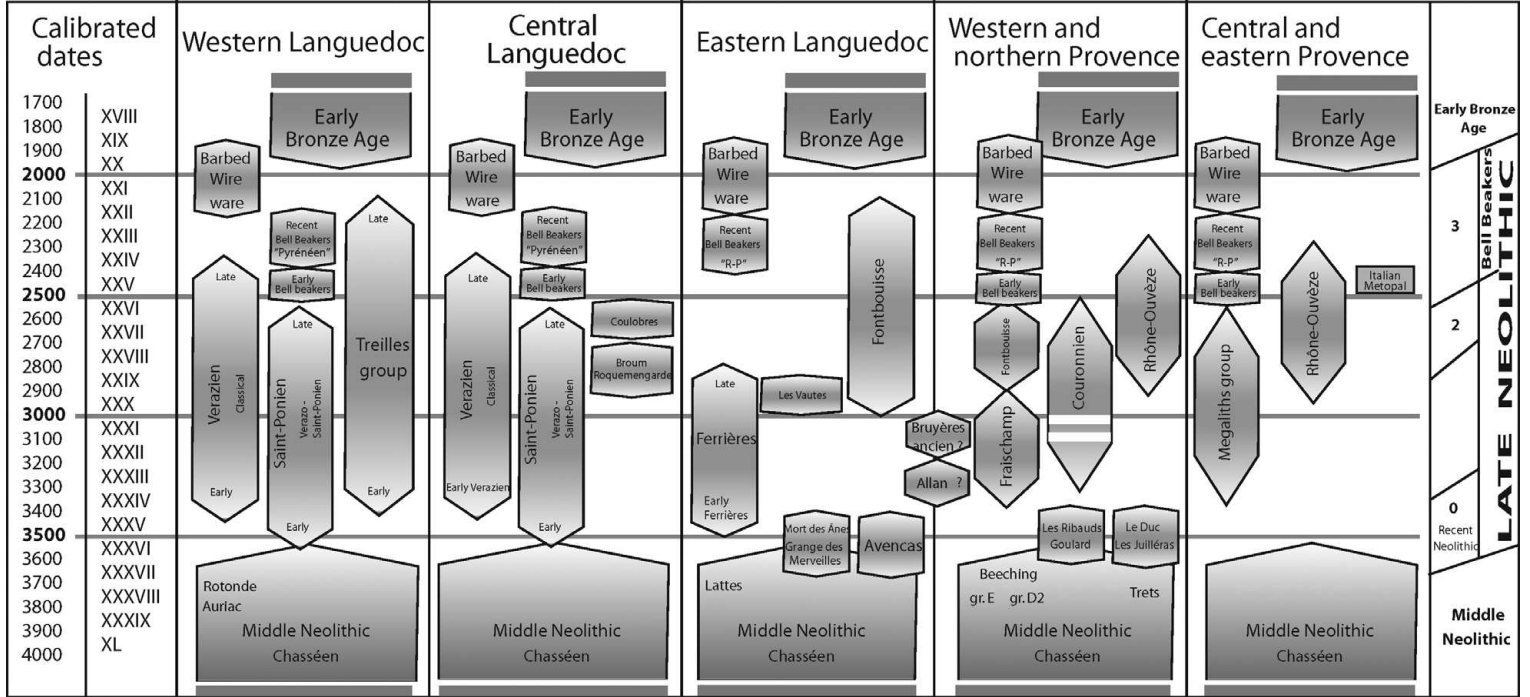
| Calibrated dates | | Western Languedoc | Central Languedoc | Eastern Languedoc | Western and northern Provence | Central and eastern Provence | |
|---|---|---|---|---|---|---|---|
| 1700 | XVIII | | | | | | Early Bronze Age |
| 1800 | XIX | | | | | | |
| 1900 | XX | | | | | | |
| 2000 | XXI | | | | | | |
| 2100 | XXII | | | | | | |
| 2200 | XXIII | | | | | | |
| 2300 | XXIV | | | | | | 3 |
| 2400 | XXV | | | | | | |
| 2500 | XXVI | | | | | | |
| 2600 | XXVII | | | | | | 2 |
| 2700 | XXVIII | | | | | | |
| 2800 | XXIX | | | | | | |
| 2900 | XXX | | | | | | |
| 3000 | XXXI | | | | | | |
| 3100 | XXXII | | | | | | |
| 3200 | XXXIII | | | | | | |
| 3300 | XXXIV | | | | | | |
| 3400 | XXXV | | | | | | 0 Recent Neolithic |
| 3500 | XXXVI | | | | | | |
| 3600 | XXXVII | | | | | | |
| 3700 | XXXVIII | | | | | | |
| 3800 | XXXIX | | | | | | |
| 3900 | XL | | | | | | Middle Neolithic |
| 4000 | | | | | | | |

Western Languedoc: Early Bronze Age; Barbed Wire ware; Recent Bell Beakers "Pyrénéen"; Early Bell beakers; Late; Verazien; Classical; Early; Late; Saint-Ponien; Verazo-Saint-Ponien; Early; Late; Treilles group; Early; Rotonde; Auriac; Middle Neolithic; Chasséen

Central Languedoc: Early Bronze Age; Barbed Wire ware; Recent Bell Beakers "Pyrénéen"; Early Bell beakers; Coulobres; Broum Roquemengarde; Late; Verazien; Classical; Early Verazien; Late; Saint-Ponien; Verazo-Saint-Ponien; Early; Middle Neolithic; Chasséen

Eastern Languedoc: Early Bronze Age; Barbed Wire ware; Recent Bell Beakers "R-P"; Fontbouisse; Late; Les Vautes; Ferrières; Early Ferrières; Mort des Ânes; Grange des Merveilles; Avencas; Bruyères ancien ?; Allan ?; Lattes; Middle Neolithic; Chasséen

Western and northern Provence: Early Bronze Age; Barbed Wire ware; Recent Bell Beakers "R-P"; Early Bell beakers; Fontbouisse; Fraischamp; Couronnien; Rhône-Ouvèze; Les Ribauds Goulard; Le Duc Les Juilléras; Beeching; gr. E; gr. D2; Trets; Middle Neolithic; Chasséen

Central and eastern Provence: Early Bronze Age; Barbed Wire ware; Recent Bell Beakers "R-P"; Early Bell beakers; Megaliths group; Rhône-Ouvèze; Italian Metopal; Middle Neolithic; Chasséen

Bell Beakers
LATE NEOLITHIC